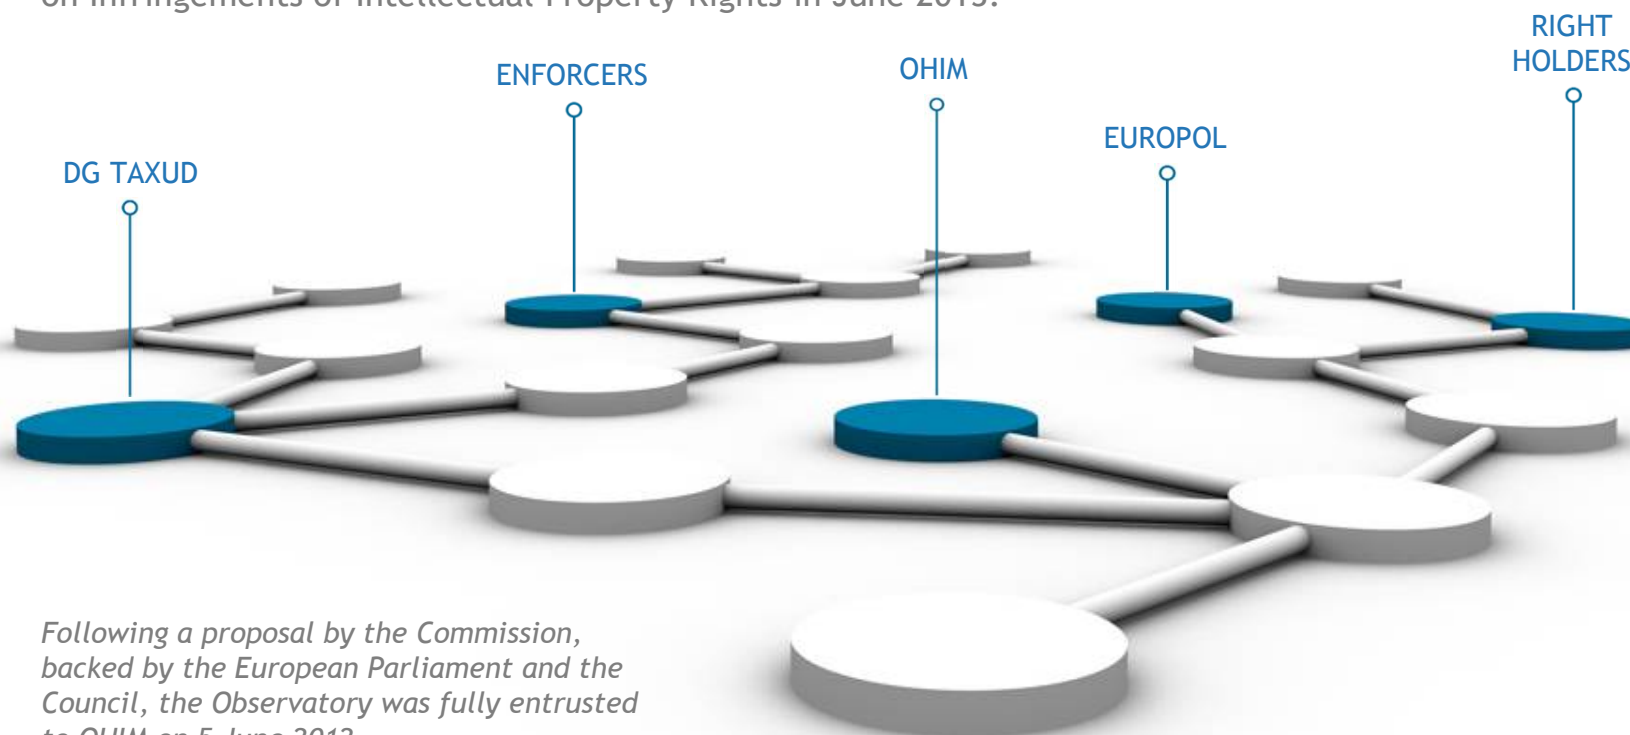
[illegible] Infringements of Intellectual Property Rights in June 2013.

ENFORCERS

OHIM

RIGHT HOLDERS

DG TAXUD

EUROPOL

Following a proposal by the Commission, backed by the European Parliament and the Council, the Observatory was fully entrusted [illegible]